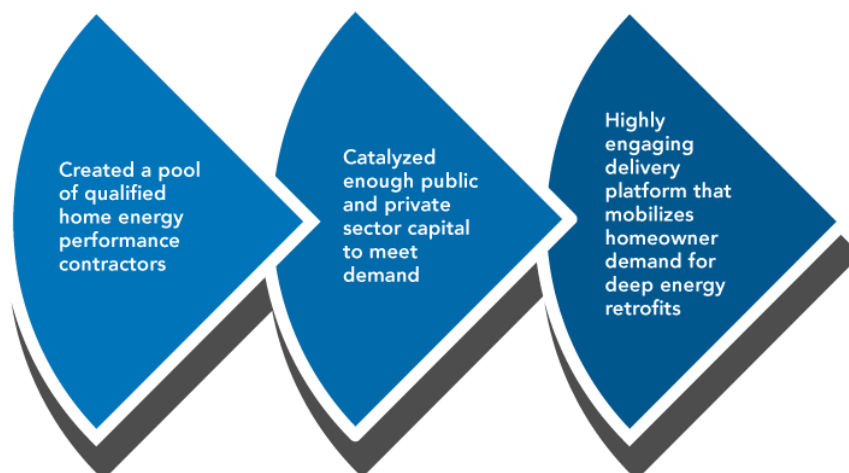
Created a pool of qualified home energy performance contractors

Catalyzed enough public and private sector capital to meet demand

Highly engaging delivery platform that mobilizes homeowner demand for deep energy retrofits